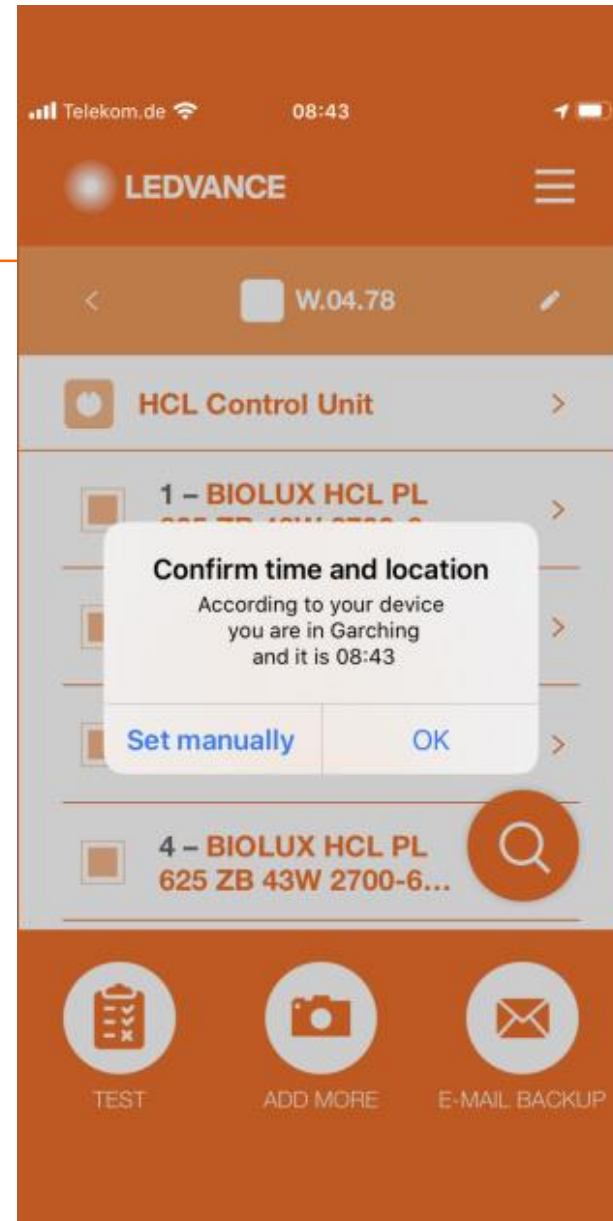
Telekom.de 08:43

LEDVANCE

W.04.78

HCL Control Unit

1 – BIOLUX HCL PL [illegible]

Confirm time and location
According to your device you are in Garching and it is 08:43

Set manually OK

4 – BIOLUX HCL PL 625 ZB 43W 2700-6...

TEST ADD MORE E-MAIL BACKUP